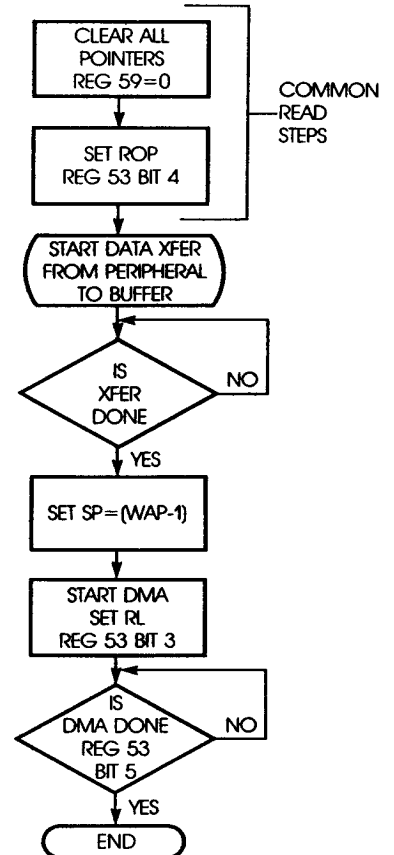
CLEAR ALL POINTERS REG 59=0

SET ROP REG 53 BIT 4

COMMON READ STEPS

START DATA XFER FROM PERIPHERAL TO BUFFER

IS XFER DONE

NO

YES

SET SP=(WAP-1)

START DMA SET RL REG 53 BIT 3

IS DMA DONE REG 53 BIT 5

NO

YES

END